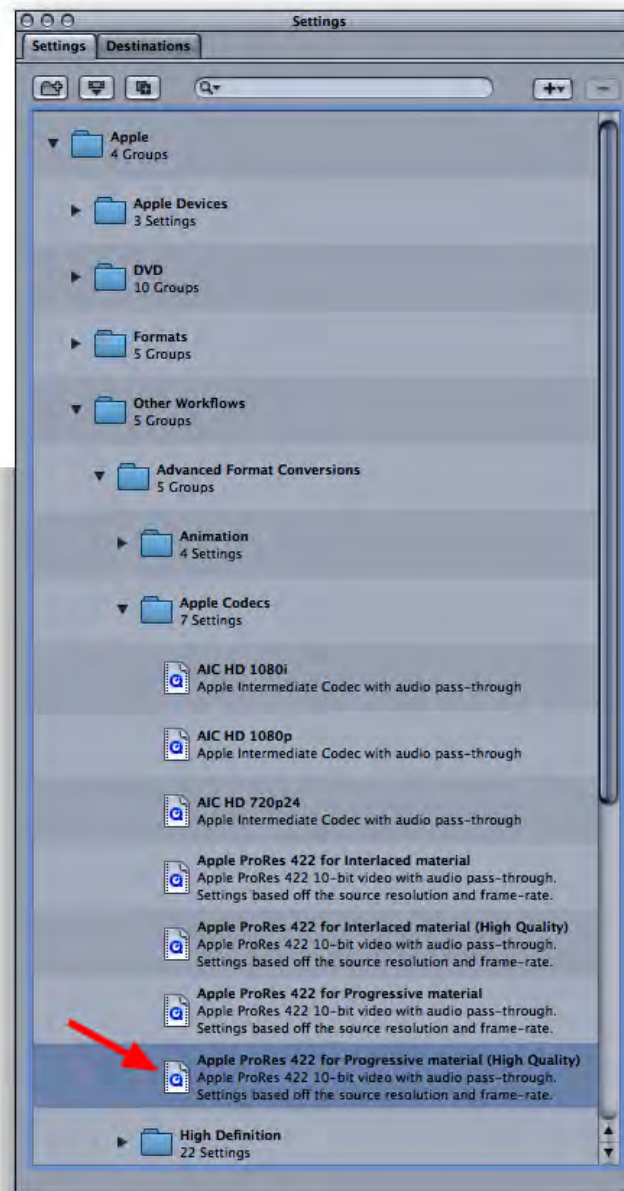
Settings

Settings | Destinations

Apple
4 Groups

Apple Devices
3 Settings

DVD
10 Groups

Formats
5 Groups

Other Workflows
5 Groups

Advanced Format Conversions
5 Groups

Animation
4 Settings

Apple Codecs
7 Settings

AIC HD 1080i
Apple Intermediate Codec with audio pass-through

AIC HD 1080p
Apple Intermediate Codec with audio pass-through

AIC HD 720p24
Apple Intermediate Codec with audio pass-through

Apple ProRes 422 for Interlaced material
Apple ProRes 422 10-bit video with audio pass-through. Settings based off the source resolution and frame-rate.

Apple ProRes 422 for Interlaced material (High Quality)
Apple ProRes 422 10-bit video with audio pass-through. Settings based off the source resolution and frame-rate.

Apple ProRes 422 for Progressive material
Apple ProRes 422 10-bit video with audio pass-through. Settings based off the source resolution and frame-rate.

Apple ProRes 422 for Progressive material (High Quality)
Apple ProRes 422 10-bit video with audio pass-through. Settings based off the source resolution and frame-rate.

High Definition
22 Settings